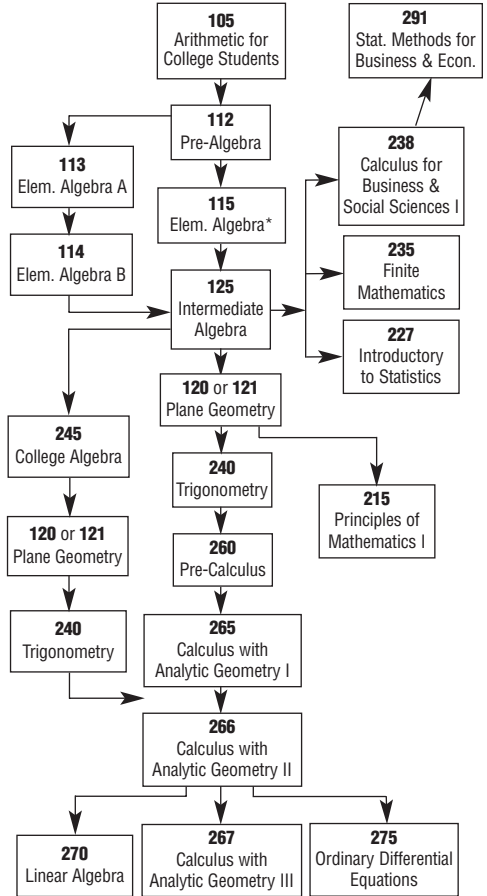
105
Arithmetic for College Students

291
Stat. Methods for Business & Econ.

112
Pre-Algebra

113
Elem. Algebra A

115
Elem. Algebra*

238
Calculus for Business & Social Sciences I

114
Elem. Algebra B

125
Intermediate Algebra

235
Finite Mathematics

227
Introductory to Statistics

120 or 121
Plane Geometry

245
College Algebra

240
Trigonometry

215
Principles of Mathematics I

120 or 121
Plane Geometry

260
Pre-Calculus

240
Trigonometry

265
Calculus with Analytic Geometry I

266
Calculus with Analytic Geometry II

270
Linear Algebra

267
Calculus with Analytic Geometry III

275
Ordinary Differential Equations